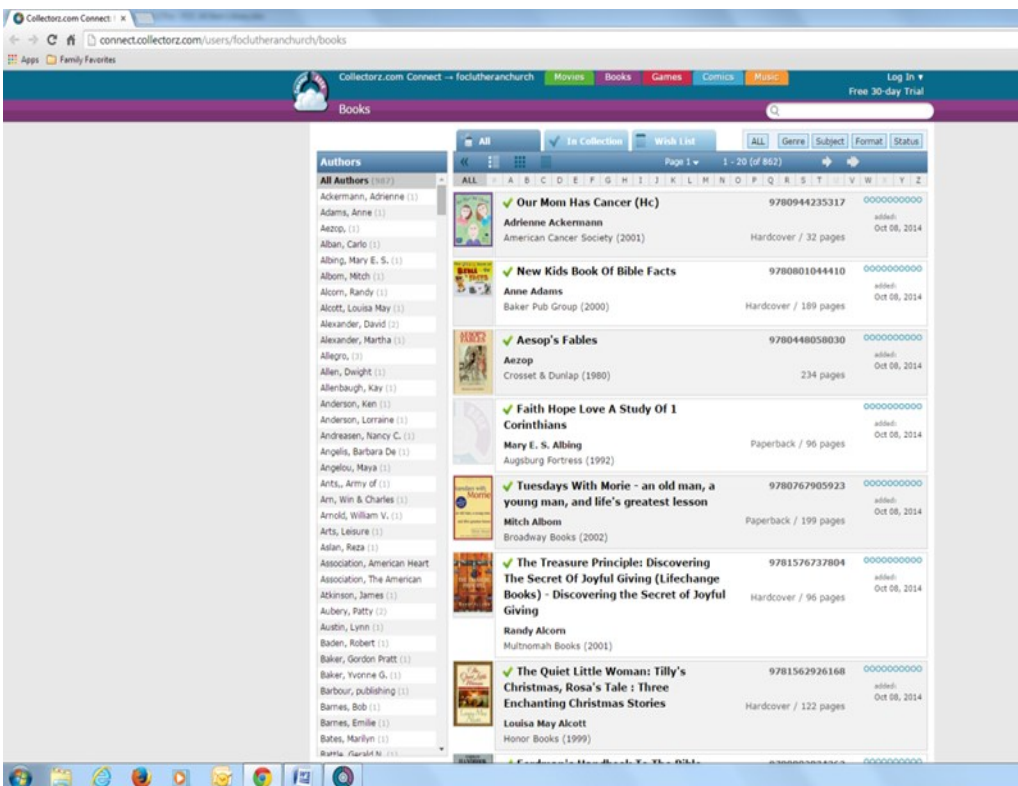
Collectorz.com Connect | ×

connect.collectorz.com/users/foclutheranchurch/books

Apps Family Favorites

Collectorz.com Connect → foclutheranchurch Movies Books Games Comics Music

Log In ▾
Free 30-day Trial

Books

All In Collection Wish List

ALL Genre Subject Format Status

Authors

Page 1 ▾ 1 - 20 (of 862)

ALL # A B C D E F G H I J K L M N O P Q R S T U V W X Y Z

All Authors (987)
Ackermann, Adrienne (1)
Adams, Anne (1)
Aezop, (1)
Alban, Carlo (1)
Albing, Mary E. S. (1)
Albom, Mitch (1)
Alcorn, Randy (1)
Alcott, Louisa May (1)
Alexander, David (2)
Alexander, Martha (1)
Allegro, (3)
Allen, Dwight (1)
Allenbaugh, Kay (1)
Anderson, Ken (1)
Anderson, Lorraine (1)
Andreasen, Nancy C. (1)
Angelis, Barbara De (1)
Angelou, Maya (1)
Ants,, Army of (1)
Arn, Win & Charles (1)
Arnold, William V. (1)
Arts, Leisure (1)
Aslan, Reza (1)
Association, American Heart
Association, The American
Atkinson, James (1)
Aubery, Patty (2)
Austin, Lynn (1)
Baden, Robert (1)
Baker, Gordon Pratt (1)
Baker, Yvonne G. (1)
Barbour, publishing (1)
Barnes, Bob (1)
Barnes, Emilie (1)
Bates, Marilyn (1)
Battle, Gerald N. (1)

✓ Our Mom Has Cancer (Hc)
Adrienne Ackermann
American Cancer Society (2001)
9780944235317
Hardcover / 32 pages
0000000000
added:
Oct 08, 2014

✓ New Kids Book Of Bible Facts
Anne Adams
Baker Pub Group (2000)
9780801044410
Hardcover / 189 pages
0000000000
added:
Oct 08, 2014

✓ Aesop's Fables
Aezop
Crosset & Dunlap (1980)
9780448058030
234 pages
0000000000
added:
Oct 08, 2014

✓ Faith Hope Love A Study Of 1 Corinthians
Mary E. S. Albing
Augsburg Fortress (1992)
Paperback / 96 pages
0000000000
added:
Oct 08, 2014

✓ Tuesdays With Morie - an old man, a young man, and life's greatest lesson
Mitch Albom
Broadway Books (2002)
9780767905923
Paperback / 199 pages
0000000000
added:
Oct 08, 2014

✓ The Treasure Principle: Discovering The Secret Of Joyful Giving (Lifechange Books) - Discovering the Secret of Joyful Giving
Randy Alcorn
Multnomah Books (2001)
9781576737804
Hardcover / 96 pages
0000000000
added:
Oct 08, 2014

✓ The Quiet Little Woman: Tilly's Christmas, Rosa's Tale : Three Enchanting Christmas Stories
Louisa May Alcott
Honor Books (1999)
9781562926168
Hardcover / 122 pages
0000000000
added:
Oct 08, 2014

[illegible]